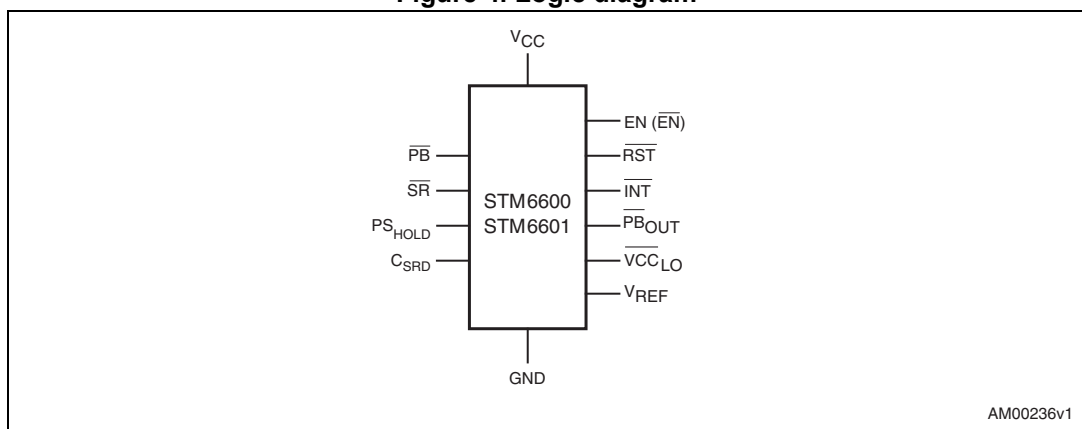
Figure 4. Logic diagram

$V_{CC}$

$\overline{PB}$

$\overline{SR}$

$PS_{HOLD}$

$C_{SRD}$

STM6600
STM6601

EN ($\overline{EN}$)

$\overline{RST}$

$\overline{INT}$

$\overline{PB}_{OUT}$

$\overline{VCC}_{LO}$

$V_{REF}$

GND

AM00236v1